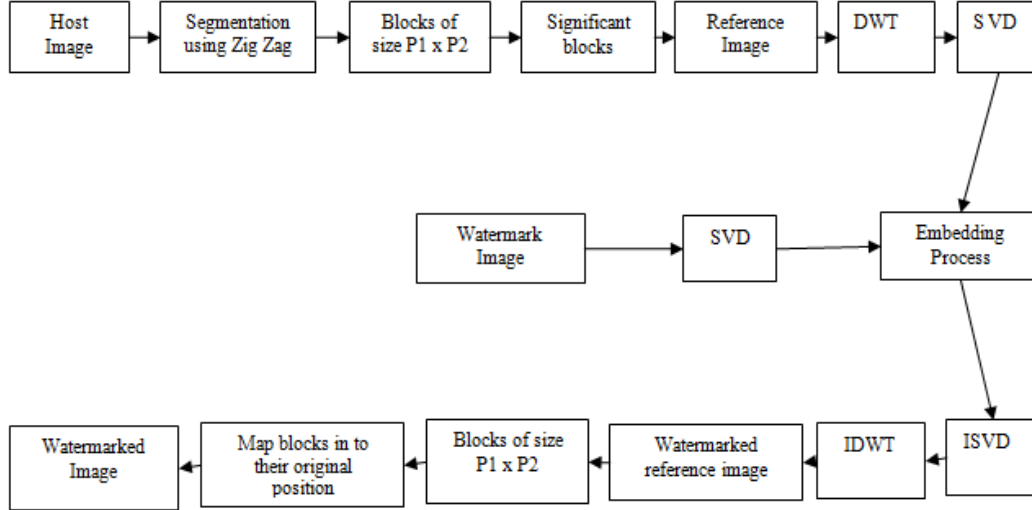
Host Image

Segmentation using Zig Zag

Blocks of size P1 x P2

Significant blocks

Reference Image

DWT

S VD

Watermark Image

SVD

Embedding Process

ISVD

IDWT

Watermarked reference image

Blocks of size P1 x P2

Map blocks in to their original position

Watermarked Image